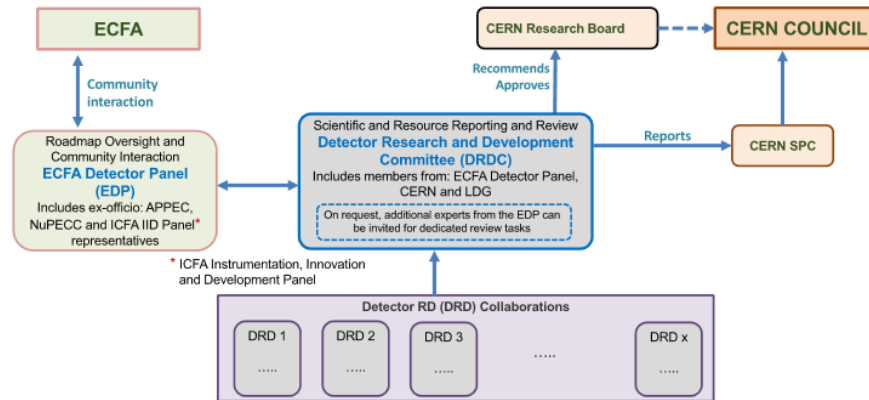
ECFA

Community interaction

Roadmap Oversight and Community Interaction
ECFA Detector Panel (EDP)
Includes ex-officio: APPEC, NuPECC and ICFA IID Panel* representatives

* ICFA Instrumentation, Innovation and Development Panel

CERN Research Board

CERN COUNCIL

Recommends
Approves

Scientific and Resource Reporting and Review
Detector Research and Development Committee (DRDC)
Includes members from: ECFA Detector Panel, CERN and LDG

On request, additional experts from the EDP can be invited for dedicated review tasks

Reports

CERN SPC

Detector RD (DRD) Collaborations

DRD 1
.....

DRD 2
.....

DRD 3
.....

.....

DRD x
.....